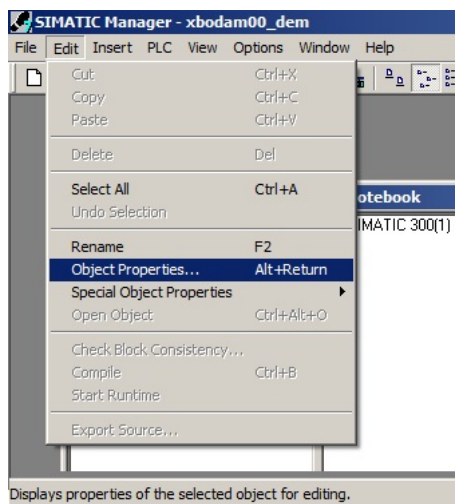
SIMATIC Manager - xbodam00_dem

File Edit Insert PLC View Options Window Help

Cut Ctrl+X
Copy Ctrl+C
Paste Ctrl+V

Delete Del

Select All Ctrl+A
Undo Selection

Rename F2
Object Properties... Alt+Return
Special Object Properties
Open Object Ctrl+Alt+O

Check Block Consistency...
Compile Ctrl+B
Start Runtime

Export Source...

otebook

IMATIC 300(1)

Displays properties of the selected object for editing.